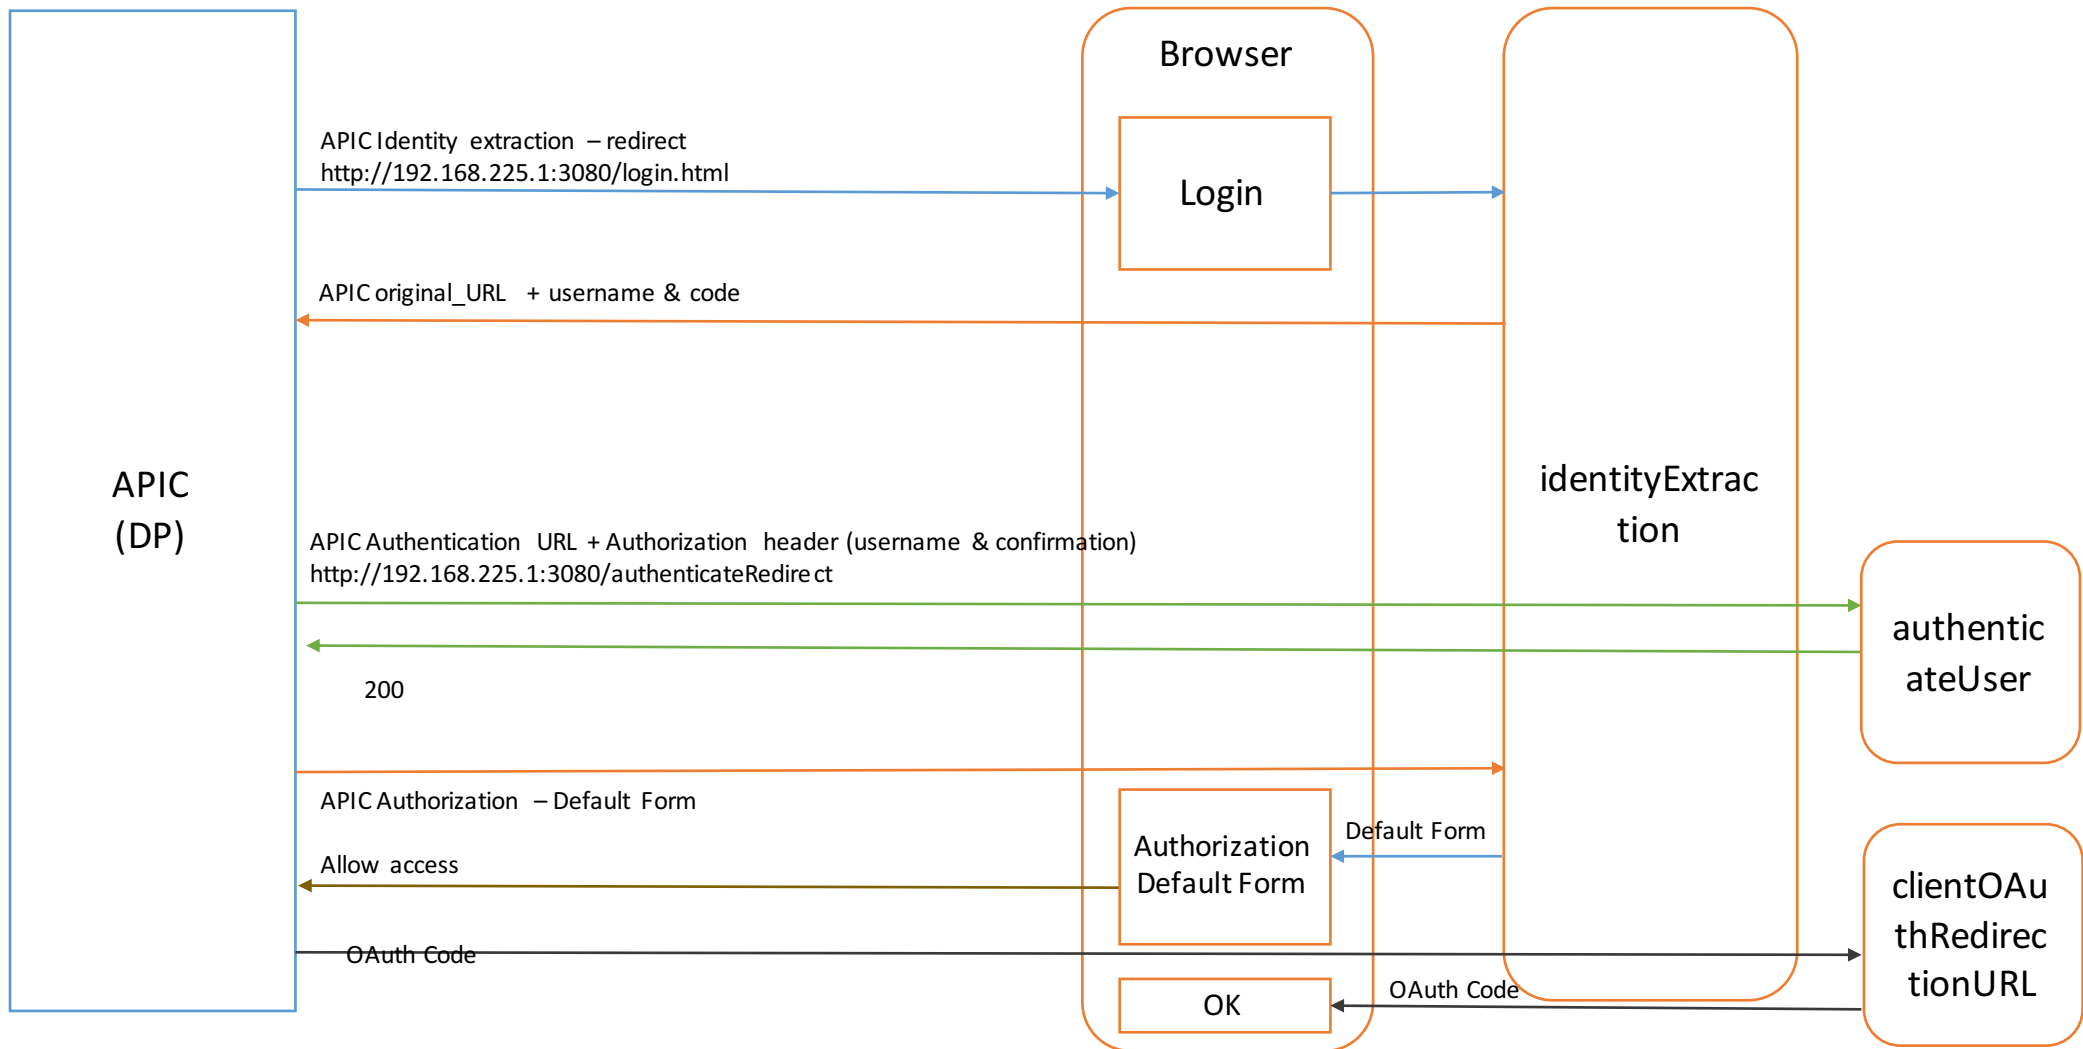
APIC (DP)

Browser

Login

identityExtraction

authenticateUser

clientOAuthRedirectionURL

APIC Identity extraction – redirect http://192.168.225.1:3080/login.html

APIC original_URL + username & code

APIC Authentication URL + Authorization header (username & confirmation) http://192.168.225.1:3080/authenticateRedirect

200

APIC Authorization – Default Form

Authorization Default Form

Default Form

Allow access

OAuth Code

OK

OAuth Code